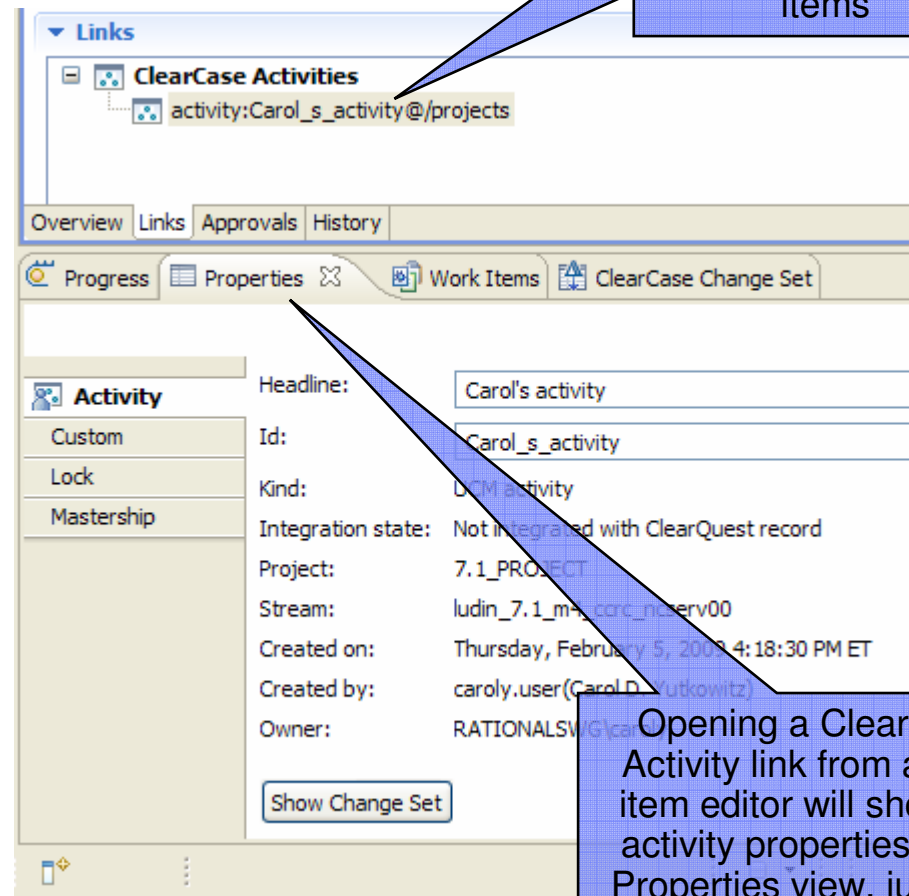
items

Links

ClearCase Activities

activity:Carol_s_activity@/projects

Overview | Links | Approvals | History

Progress | Properties | Work Items | ClearCase Change Set

Activity
Custom
Lock
Mastership

Headline: Carol's activity
Id: Carol_s_activity
Kind: UCM activity
Integration state: Not integrated with ClearQuest record
Project: 7.1_PROJECT
Stream: ludin_7.1_m4_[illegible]
Created on: Thursday, February 5, 2009 4:18:30 PM ET
Created by: caroly.user(Carol D. Yutkowitz)
Owner: RATIONALSWG\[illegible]

Show Change Set

Opening a Clear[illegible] Activity link from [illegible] item editor will sh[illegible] activity properties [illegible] Properties view, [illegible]